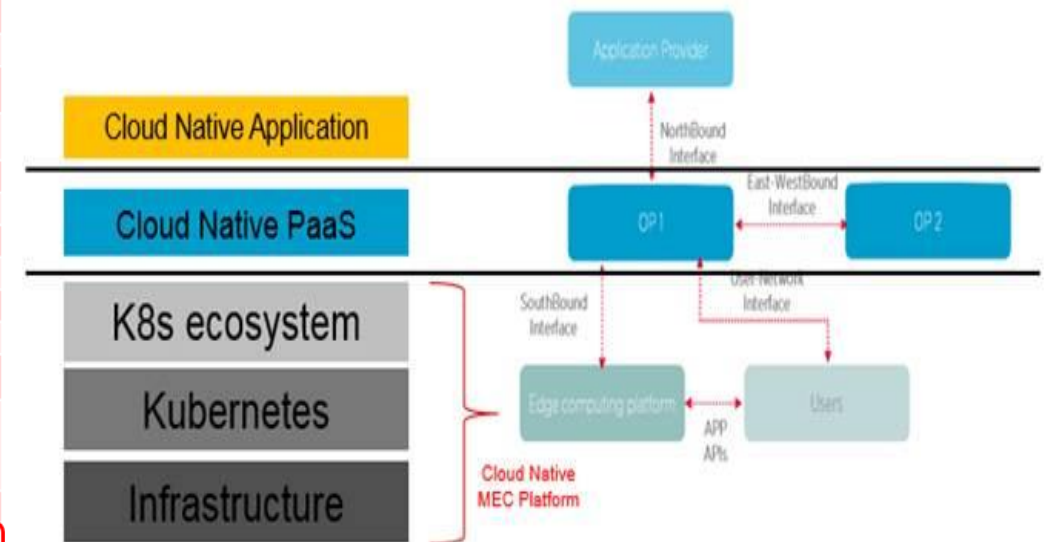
Application Provider

Cloud Native Application

NorthBound Interface

East-WestBound Interface

Cloud Native PaaS

OP 1

OP 2

User Network Interface

SouthBound Interface

K8s ecosystem

Kubernetes

Infrastructure

Edge computing platform

Users

APP APIs

Cloud Native MEC Platform